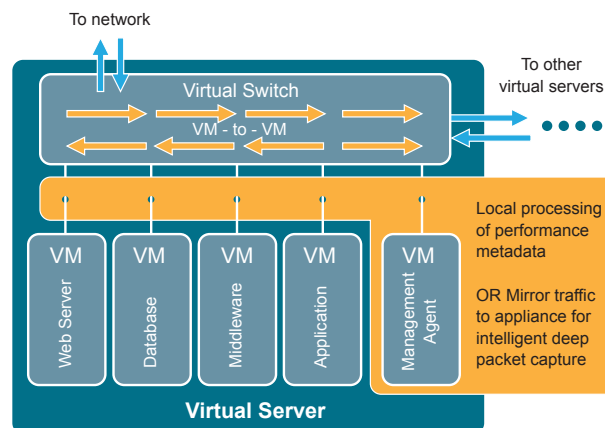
To network

To other virtual servers

Virtual Switch

VM - to - VM

VM
Web Server

VM
Database

VM
Middleware

VM
Application

VM
Management Agent

Local processing of performance metadata

OR Mirror traffic to appliance for intelligent deep packet capture

Virtual Server